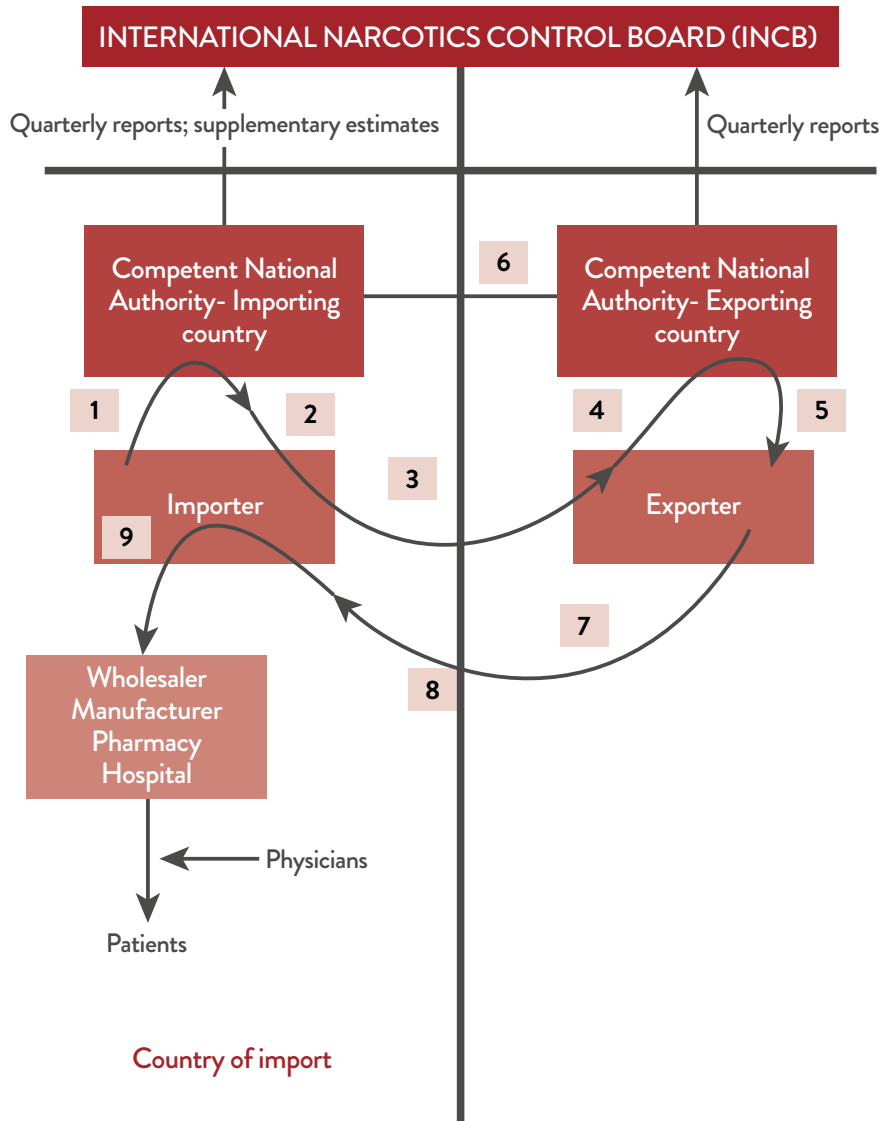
INTERNATIONAL NARCOTICS CONTROL BOARD (INCB)

Quarterly reports; supplementary estimates

Quarterly reports

Competent National Authority- Importing country

6

Competent National Authority- Exporting country

1

2

4

5

3

Importer

9

Exporter

7

8

Wholesaler
Manufacturer
Pharmacy
Hospital

Physicians

Patients

Country of import